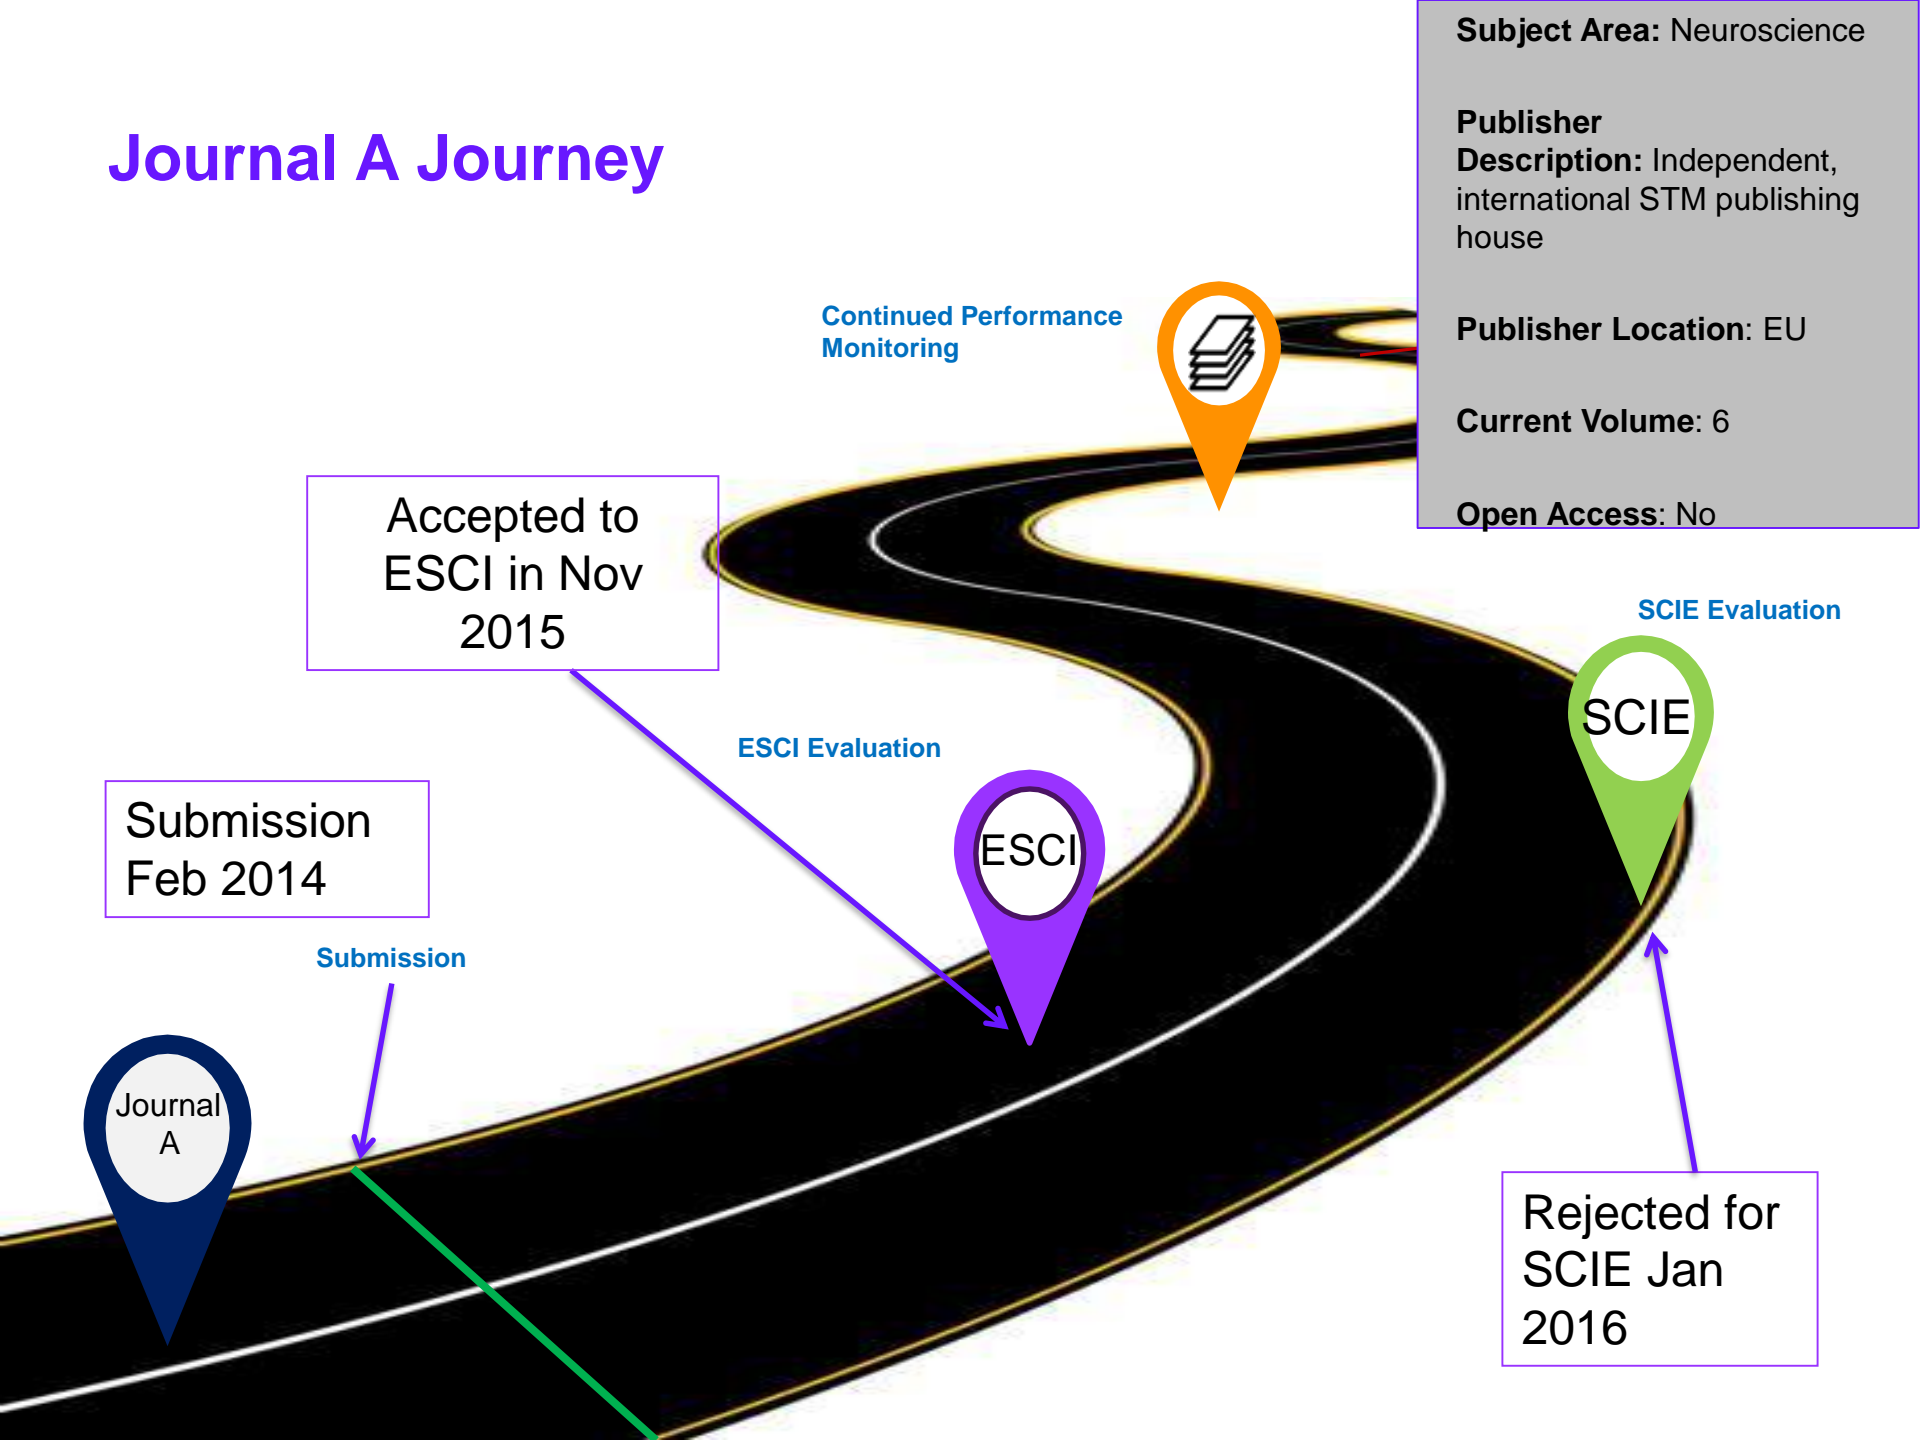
Journal A Journey

Subject Area: Neuroscience

Publisher Description: Independent, international STM publishing house

Publisher Location: EU

Current Volume: 6

Open Access: No

Continued Performance Monitoring

Accepted to ESCI in Nov 2015

SCIE Evaluation

SCIE

ESCI Evaluation

ESCI

Submission Feb 2014

Submission

Journal A

Rejected for SCIE Jan 2016